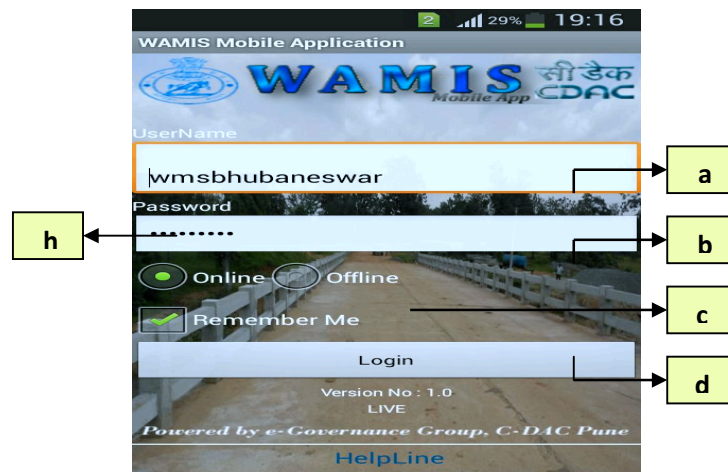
2 29% 19:16

WAMIS Mobile Application

WAMIS Mobile App सीडेक CDAC

UserName

wmsbhubaneswar

a

Password

h

•••••••••

b

Online Offline

Remember Me

c

Login

d

Version No : 1.0
LIVE

Powered by e-Governance Group, C-DAC Pune

HelpLine